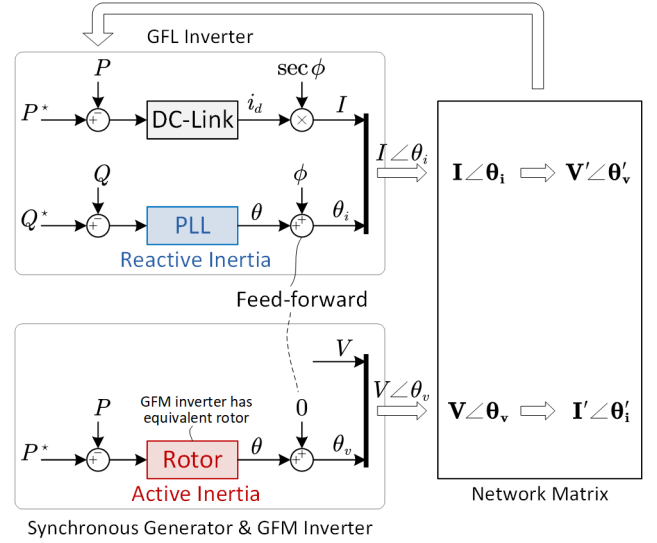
GFL Inverter

$P$

$\sec\phi$

$P^\star$

$+$

$-$

DC-Link

$i_d$

$\times$

$I$

$I\angle\theta_i$

$Q$

$\phi$

$Q^\star$

$+$

$-$

PLL

$\theta$

$+$

$+$

$\theta_i$

Reactive Inertia

Feed-forward

$\mathbf{I}\angle\mathbf{\theta_i}$

$\mathbf{V'}\angle\mathbf{\theta'_v}$

$V$

$V\angle\theta_v$

$P$

GFM inverter has equivalent rotor

$0$

$\mathbf{V}\angle\mathbf{\theta_v}$

$\mathbf{I'}\angle\mathbf{\theta'_i}$

$P^\star$

$+$

$-$

Rotor

$\theta$

$+$

$+$

$\theta_v$

Active Inertia

Network Matrix

Synchronous Generator & GFM Inverter